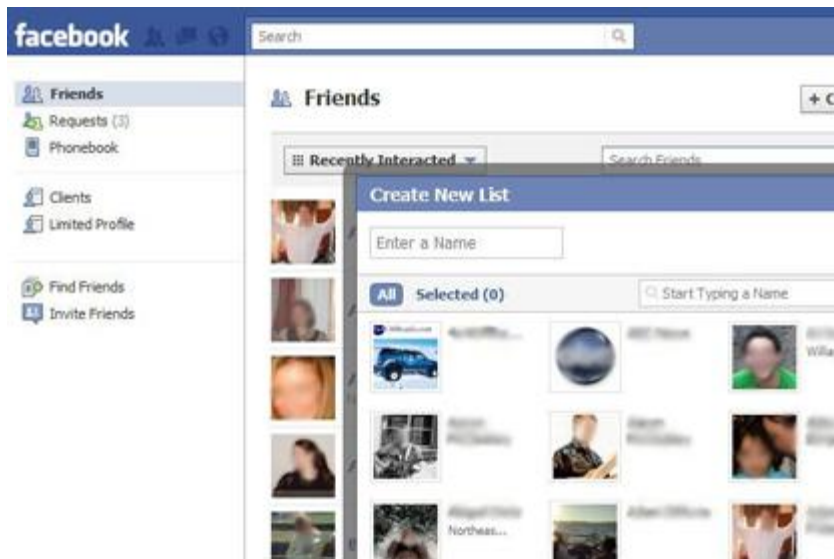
facebook

Search

Friends
Requests (3)
Phonebook

Clients
Limited Profile

Find Friends
Invite Friends

Friends

+ C

Recently Interacted

Search Friends

Create New List

Enter a Name

All Selected (0)

Start Typing a Name

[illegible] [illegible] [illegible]
Willa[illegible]

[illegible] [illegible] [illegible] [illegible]

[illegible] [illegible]
Northeas...